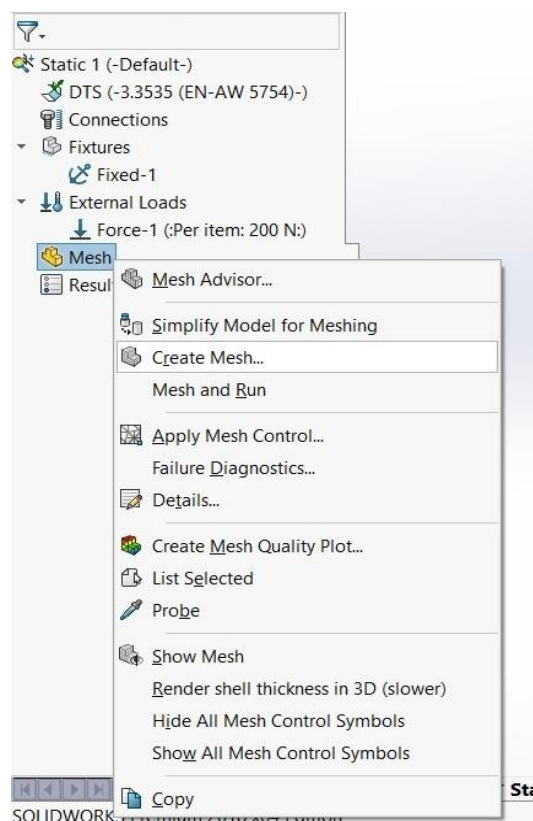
Static 1 (-Default-)
DTS (-3.3535 (EN-AW 5754)-)
Connections
Fixtures
Fixed-1
External Loads
Force-1 (:Per item: 200 N:)
Mesh
Resul

Mesh Advisor...
Simplify Model for Meshing
Create Mesh...
Mesh and Run
Apply Mesh Control...
Failure Diagnostics...
Details...
Create Mesh Quality Plot...
List Selected
Probe
Show Mesh
Render shell thickness in 3D (slower)
Hide All Mesh Control Symbols
Show All Mesh Control Symbols
Copy

Sta
SOLIDWORK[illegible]